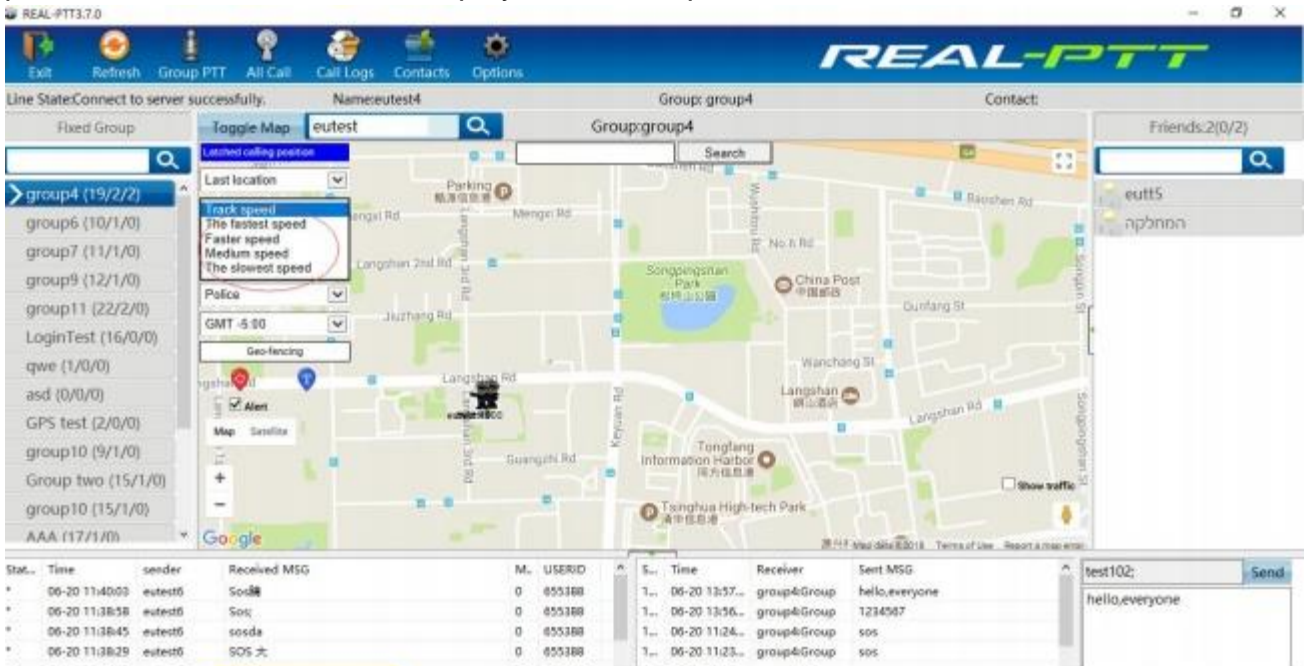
REAL-PTT3.7.0

Exit Refresh Group PTT All Call Call Logs Contacts Options

REAL-PTT

Line State:Connect to server successfully. Name:eutest4 Group: group4 Contact:

Fixed Group

Toggle Map eutest

Group:group4

Friends:2(0/2)

group4 (19/2/2)
group6 (10/1/0)
group7 (11/1/0)
group9 (12/1/0)
group11 (22/2/0)
LoginTest (16/0/0)
qwe (1/0/0)
asd (0/0/0)
GPS test (2/0/0)
group10 (9/1/0)
Group two (15/1/0)
group10 (15/1/0)
AAA (17/1/0)

Latched calling position
Last location
Track speed
The fastest speed
Faster speed
Medium speed
The slowest speed
Police
GMT -5:00
Geo-fencing
Alert
Map Satellite

Search

Parking
Mengxi Rd
Langshan 2nd Rd
Langshan 3rd Rd
Jiuzhang Rd
Langshan Rd
Songpingshan Park
China Post
No.h Rd
Baishen Rd
Dunfang St
Wanchang St
Langshan
Langshan Rd
Keyuan Rd
Tongfang Information Harbor
Guangzhi Rd
Tsinghua High-tech Park
Show traffic
Google
Map data ©2018 Terms of Use Report a map error

eutt5
המחלקה

| Stat... | Time | sender | Received MSG | M... | USERID |
|---|---|---|---|---|---|
| * | 06-20 11:40:03 | eutest6 | Sos | 0 | 655388 |
| * | 06-20 11:38:58 | eutest6 | Sos; | 0 | 655388 |
| * | 06-20 11:38:45 | eutest6 | sosda | 0 | 655388 |
| * | 06-20 11:38:29 | eutest6 | SOS 大 | 0 | 655388 |

| S... | Time | Receiver | Sent MSG |
|---|---|---|---|
| 1... | 06-20 13:57... | group4:Group | hello,everyone |
| 1... | 06-20 13:56... | group4:Group | 1234567 |
| 1... | 06-20 11:24... | group4:Group | sos |
| 1... | 06-20 11:23... | group4:Group | sos |

test102;
Send
hello,everyone